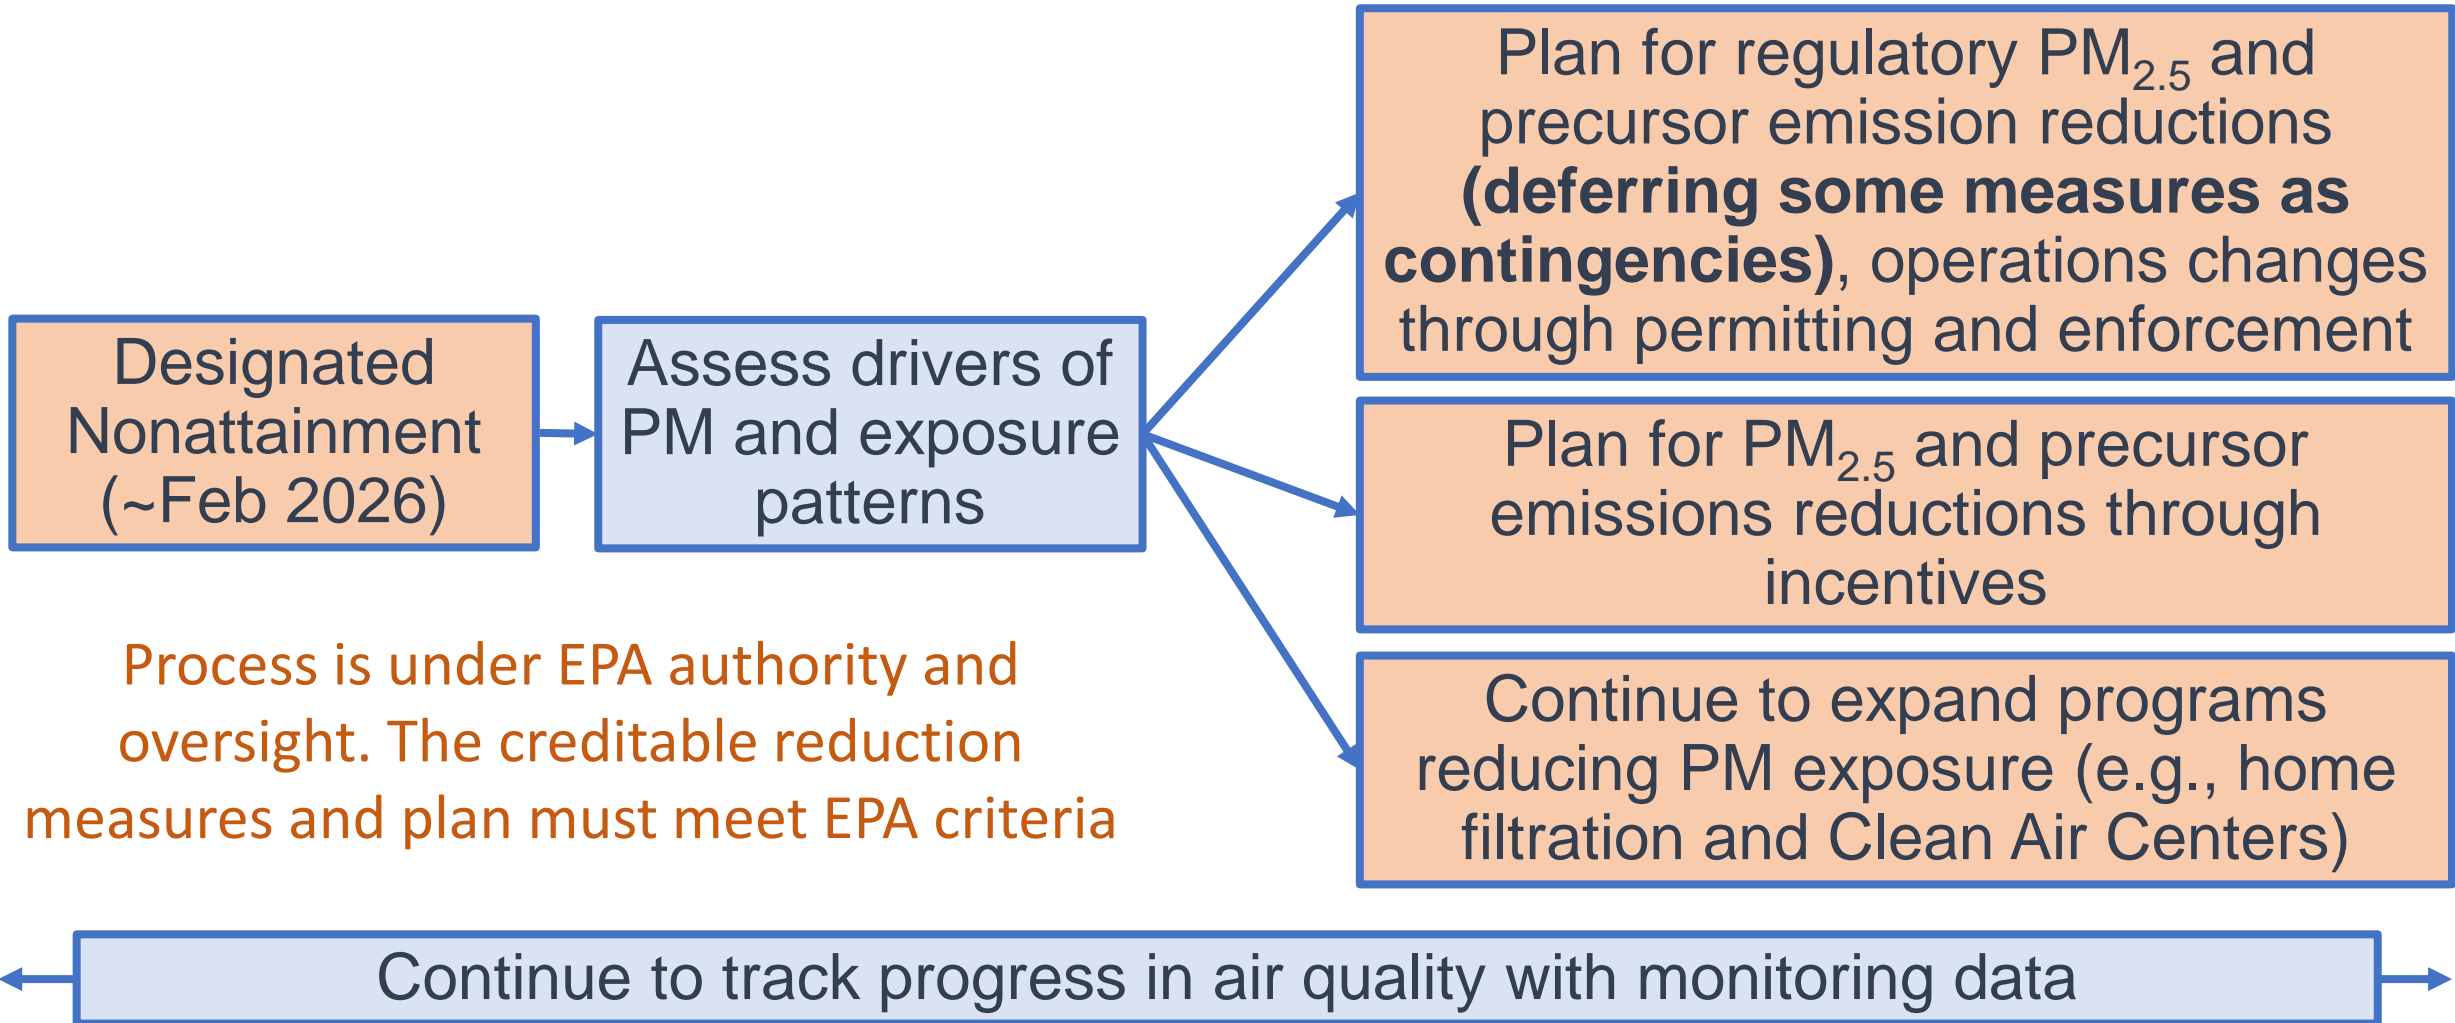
Designated Nonattainment (~Feb 2026)

Assess drivers of PM and exposure patterns

Plan for regulatory $PM_{2.5}$ and precursor emission reductions **(deferring some measures as contingencies)**, operations changes through permitting and enforcement

Plan for $PM_{2.5}$ and precursor emissions reductions through incentives

Continue to expand programs reducing PM exposure (e.g., home filtration and Clean Air Centers)

Process is under EPA authority and oversight. The creditable reduction measures and plan must meet EPA criteria

Continue to track progress in air quality with monitoring data